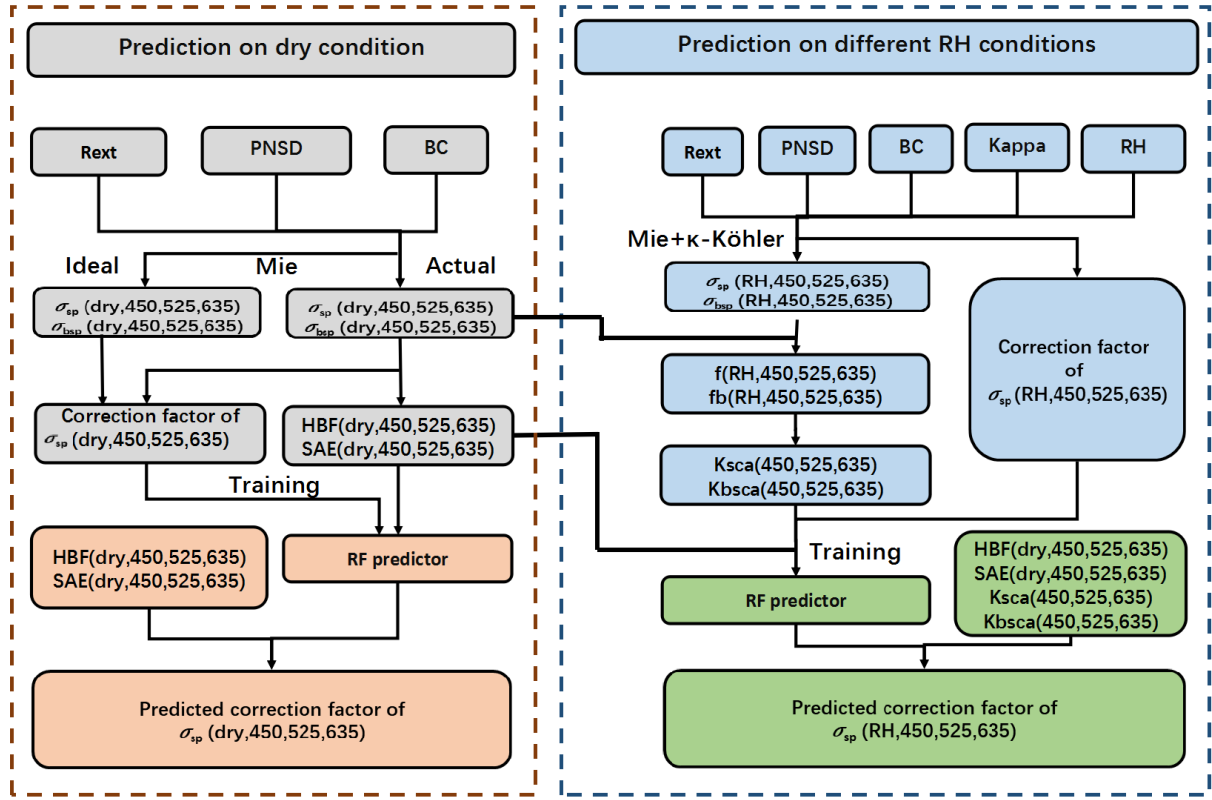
Prediction on dry condition

Rext

PNSD

BC

Ideal

Mie

Actual

$\sigma_{sp}$ (dry,450,525,635)
$\sigma_{bsp}$ (dry,450,525,635)

$\sigma_{sp}$ (dry,450,525,635)
$\sigma_{bsp}$ (dry,450,525,635)

Correction factor of
$\sigma_{sp}$ (dry,450,525,635)

HBF(dry,450,525,635)
SAE(dry,450,525,635)

Training

HBF(dry,450,525,635)
SAE(dry,450,525,635)

RF predictor

Predicted correction factor of
$\sigma_{sp}$ (dry,450,525,635)

Prediction on different RH conditions

Rext

PNSD

BC

Kappa

RH

Mie+κ-Köhler

$\sigma_{sp}$ (RH,450,525,635)
$\sigma_{bsp}$ (RH,450,525,635)

Correction factor of
$\sigma_{sp}$ (RH,450,525,635)

f(RH,450,525,635)
fb(RH,450,525,635)

Ksca(450,525,635)
Kbsca(450,525,635)

Training

HBF(dry,450,525,635)
SAE(dry,450,525,635)
Ksca(450,525,635)
Kbsca(450,525,635)

RF predictor

Predicted correction factor of
$\sigma_{sp}$ (RH,450,525,635)